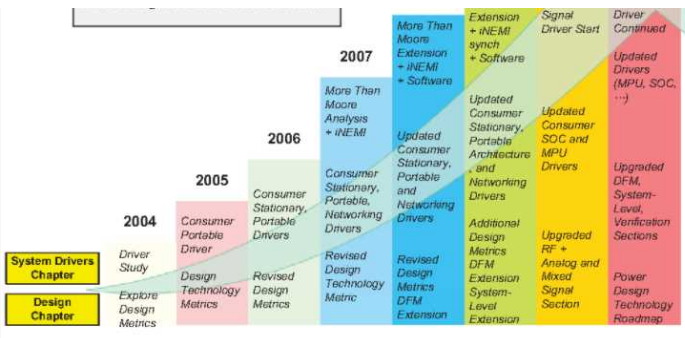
System Drivers Chapter

Design Chapter

2004

Driver Study

Explore Design Metrics

2005

Consumer Portable Driver

Design Technology Metrics

2006

Consumer Stationary, Portable Drivers

Revised Design Metrics

2007

More Than Moore Analysis + iNEMI

Consumer Stationary, Portable, Networking Drivers

Revised Design Technology Metric

More Than Moore Extension + iNEMI + Software

Updated Consumer Stationary, Portable and Networking Drivers

Revised Design Metrics DFM Extension

Extension + iNEMI synch + Software

Updated Consumer Stationary, Portable Architecture, and Networking Drivers

Additional Design Metrics DFM Extension System-Level Extension

Signal Driver Start

Updated Consumer SOC and MPU Drivers

Upgraded RF + Analog and Mixed Signal Section

Driver Continued

Updated Drivers (MPU, SOC, ...)

Upgraded DFM, System-Level, Verification Sections

Power Design Technology Roadmap